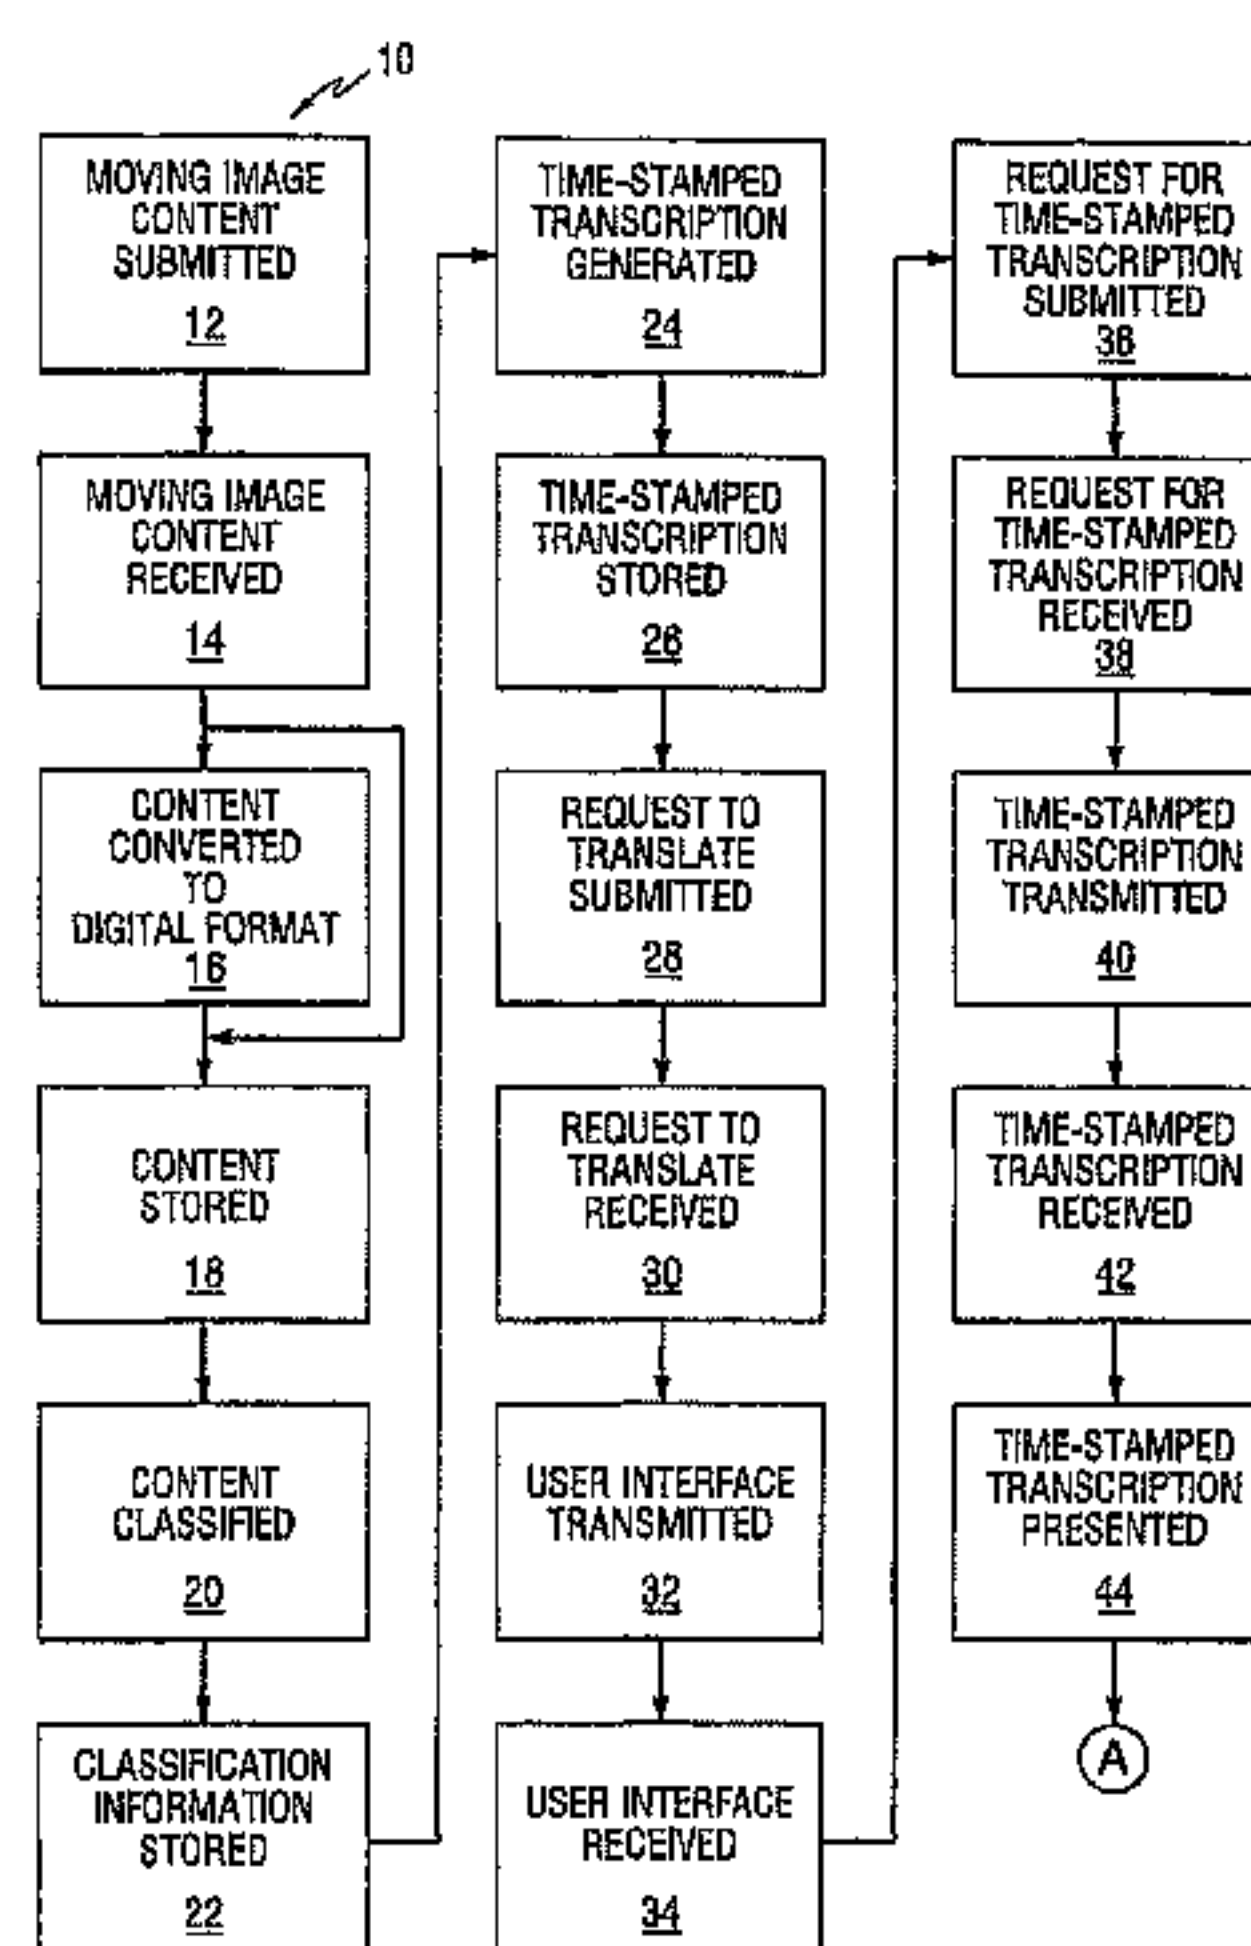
10

MOVING IMAGE CONTENT SUBMITTED
12

MOVING IMAGE CONTENT RECEIVED
14

CONTENT CONVERTED TO DIGITAL FORMAT
16

CONTENT STORED
18

CONTENT CLASSIFIED
20

CLASSIFICATION INFORMATION STORED
22

TIME-STAMPED TRANSCRIPTION GENERATED
24

TIME-STAMPED TRANSCRIPTION STORED
26

REQUEST TO TRANSLATE SUBMITTED
28

REQUEST TO TRANSLATE RECEIVED
30

USER INTERFACE TRANSMITTED
32

USER INTERFACE RECEIVED
34

REQUEST FOR TIME-STAMPED TRANSCRIPTION SUBMITTED
36

REQUEST FOR TIME-STAMPED TRANSCRIPTION RECEIVED
38

TIME-STAMPED TRANSCRIPTION TRANSMITTED
40

TIME-STAMPED TRANSCRIPTION RECEIVED
42

TIME-STAMPED TRANSCRIPTION PRESENTED
44

A